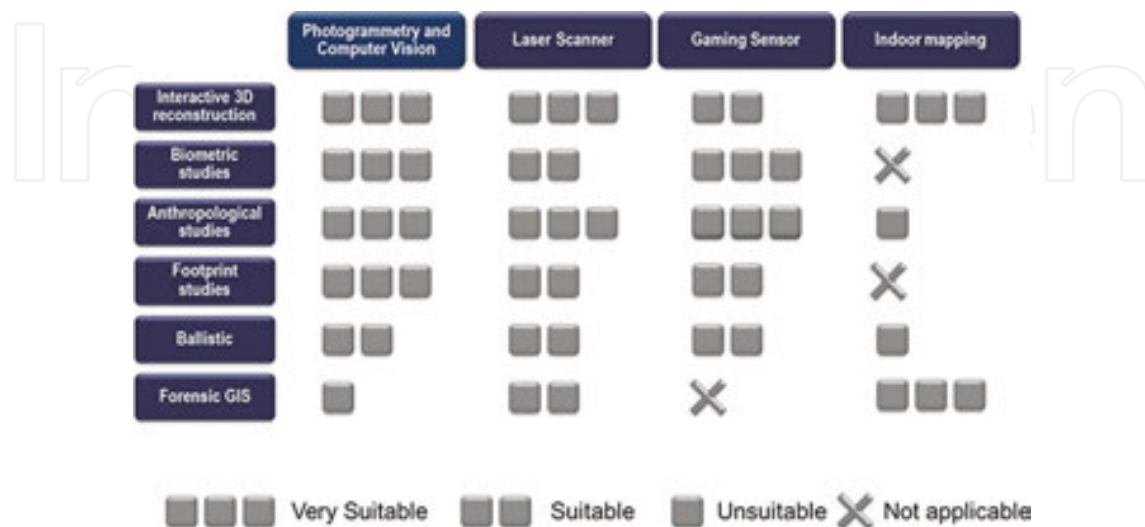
| | Photogrammetry and Computer Vision | Laser Scanner | Gaming Sensor | Indoor mapping |
|---|---|---|---|---|
| Interactive 3D reconstruction | | | | |
| Biometric studies | | | | |
| Anthropological studies | | | | |
| Footprint studies | | | | |
| Ballistic | | | | |
| Forensic GIS | | | | |

Very Suitable Suitable Unsuitable Not applicable